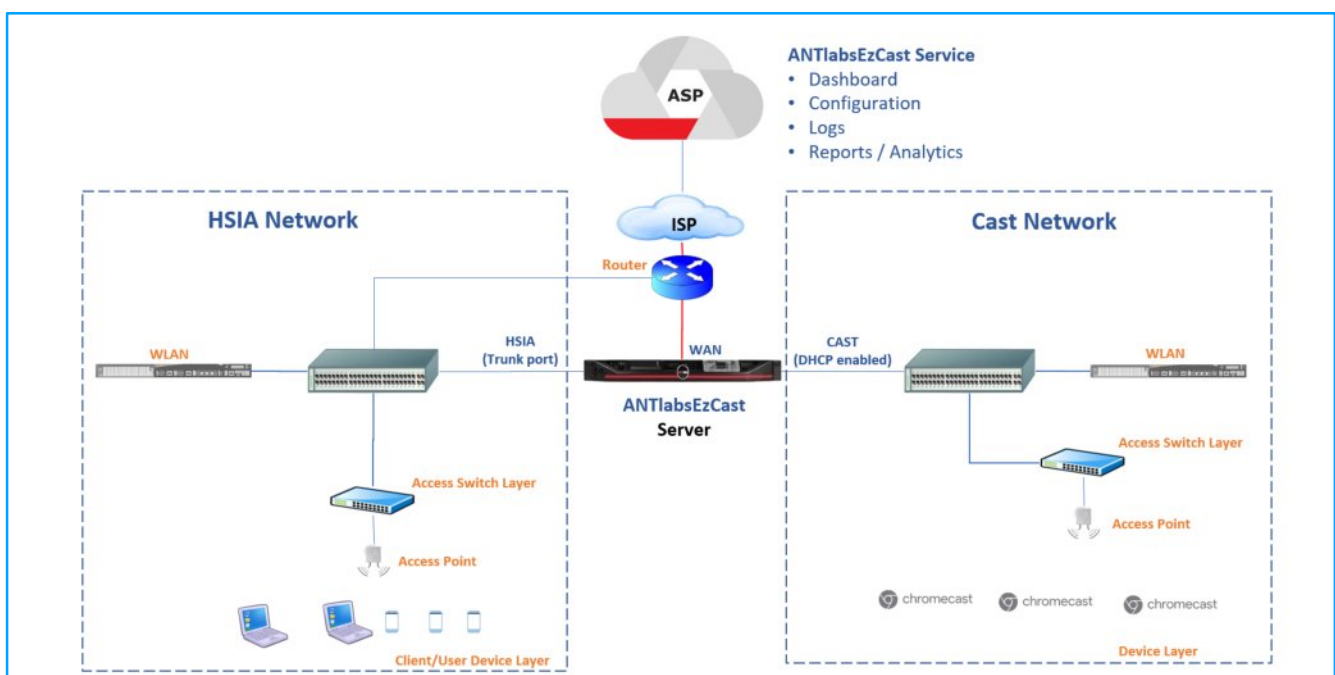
ASP

ANTlabsEzCast Service
• Dashboard
• Configuration
• Logs
• Reports / Analytics

HSIA Network

ISP

Cast Network

Router

WLAN

HSIA (Trunk port)

WAN

CAST (DHCP enabled)

WLAN

ANTlabsEzCast Server

Access Switch Layer

Access Switch Layer

Access Point

Access Point

chromecast

chromecast

chromecast

Client/User Device Layer

Device Layer